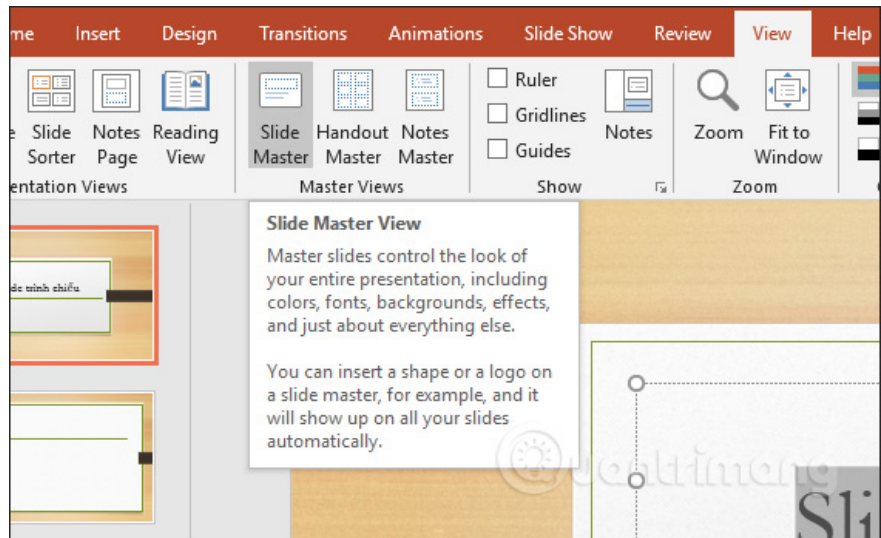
me Insert Design Transitions Animations Slide Show Review View Help

e Slide Sorter Notes Page Reading View
entation Views

Slide Master Handout Master Notes Master
Master Views

Ruler
Gridlines
Guides
Notes
Show

Zoom Fit to Window
Zoom

dc trình chiếu

Slide Master View
Master slides control the look of your entire presentation, including colors, fonts, backgrounds, effects, and just about everything else.

You can insert a shape or a logo on a slide master, for example, and it will show up on all your slides automatically.

quantrimang

Sli